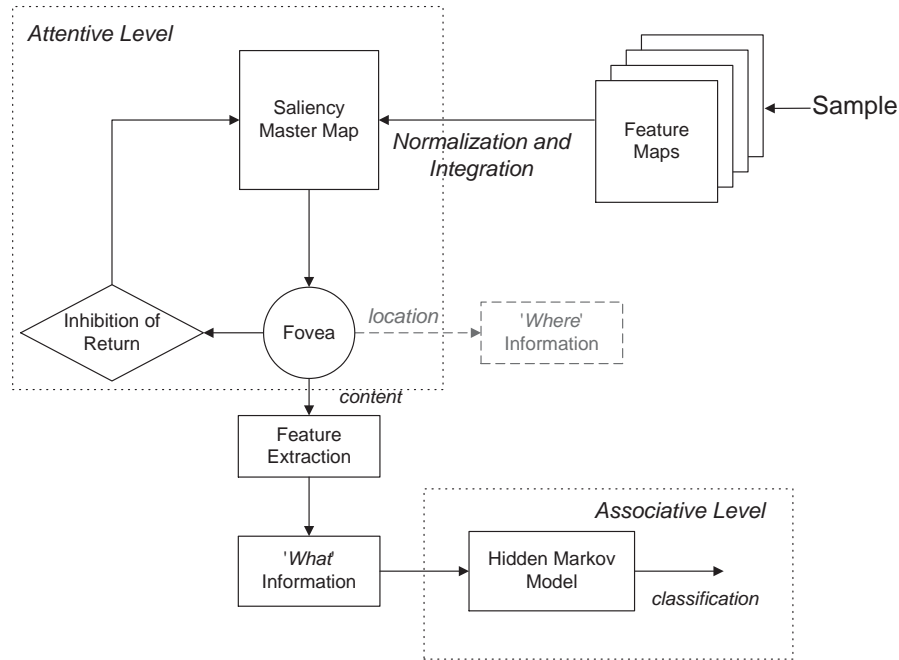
Attentive Level

Saliency Master Map

Normalization and Integration

Feature Maps

Sample

Inhibition of Return

Fovea

location

'Where' Information

content

Feature Extraction

Associative Level

'What' Information

Hidden Markov Model

classification